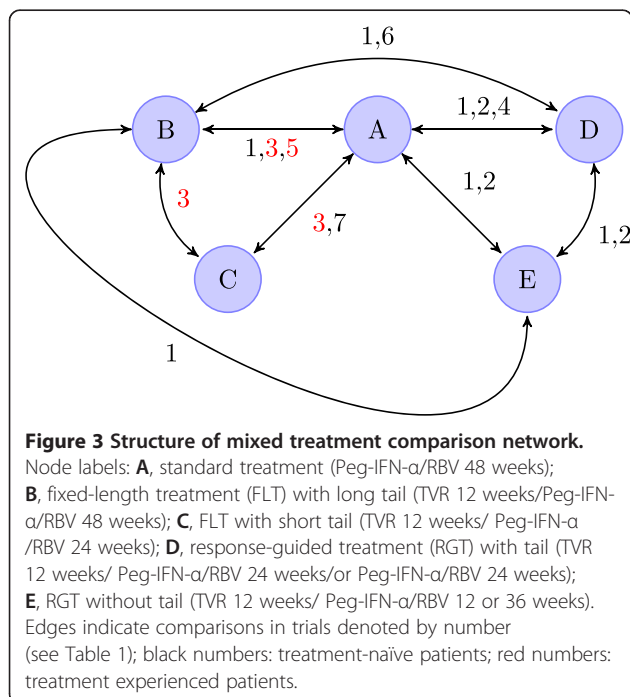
1,6

B

A

1,2,4

D

1,3,5

1,2

3

3,7

1,2

C

E

1

**Figure 3 Structure of mixed treatment comparison network.** Node labels: **A**, standard treatment (Peg-IFN-α/RBV 48 weeks); **B**, fixed-length treatment (FLT) with long tail (TVR 12 weeks/Peg-IFN-α/RBV 48 weeks); **C**, FLT with short tail (TVR 12 weeks/ Peg-IFN-α /RBV 24 weeks); **D**, response-guided treatment (RGT) with tail (TVR 12 weeks/ Peg-IFN-α/RBV 24 weeks/or Peg-IFN-α/RBV 24 weeks); **E**, RGT without tail (TVR 12 weeks/ Peg-IFN-α/RBV 12 or 36 weeks). Edges indicate comparisons in trials denoted by number (see Table 1); black numbers: treatment-naïve patients; red numbers: treatment experienced patients.